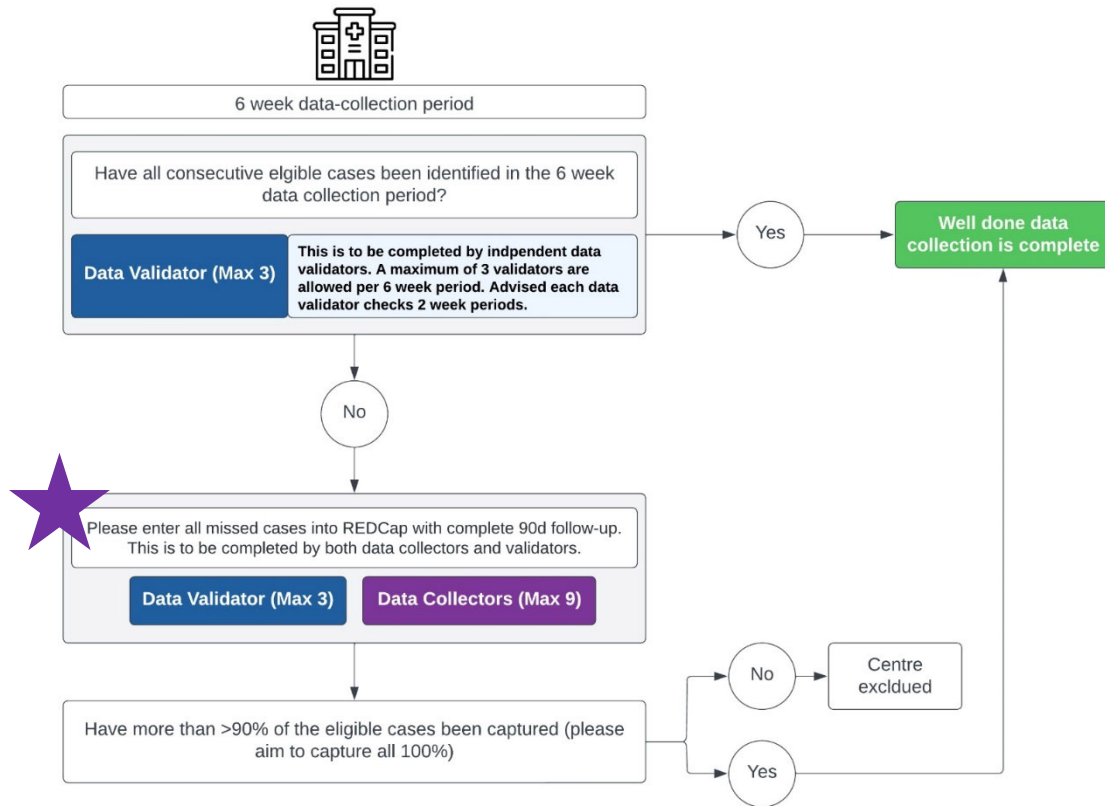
6 week data-collection period

Have all consecutive elgible cases been identified in the 6 week data collection period?

Data Validator (Max 3)

This is to be completed by indpendent data validators. A maximum of 3 validators are allowed per 6 week period. Advised each data validator checks 2 week periods.

Yes

Well done data collection is complete

No

Please enter all missed cases into REDCap with complete 90d follow-up. This is to be completed by both data collectors and validators.

Data Validator (Max 3)

Data Collectors (Max 9)

Have more than >90% of the eligible cases been captured (please aim to capture all 100%)

No

Centre exclduded

Yes